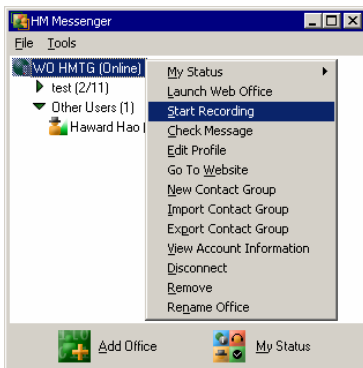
HM Messenger

File Tools

WO HMTG (Online)
test (2/11)
Other Users (1)
Haward Hao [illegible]

My Status
Launch Web Office
Start Recording
Check Message
Edit Profile
Go To Website
New Contact Group
Import Contact Group
Export Contact Group
View Account Information
Disconnect
Remove
Rename Office

Add Office
My Status